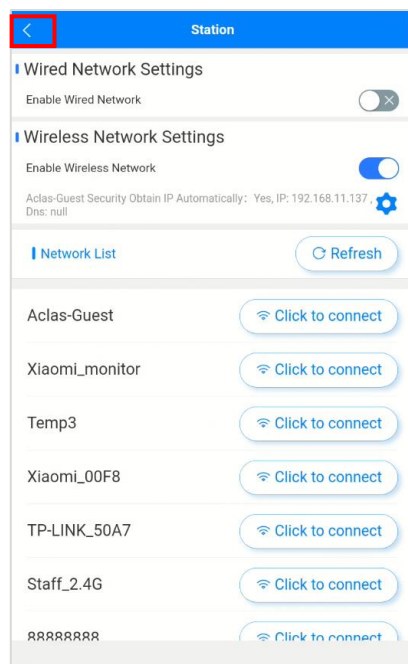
<
Station

Wired Network Settings
Enable Wired Network

Wireless Network Settings
Enable Wireless Network
Aclas-Guest Security Obtain IP Automatically: Yes, IP: 192.168.11.137, Dns: null

Network List
Refresh

Aclas-Guest
Click to connect
Xiaomi_monitor
Click to connect
Temp3
Click to connect
Xiaomi_00F8
Click to connect
TP-LINK_50A7
Click to connect
Staff_2.4G
Click to connect
88888888
Click to connect